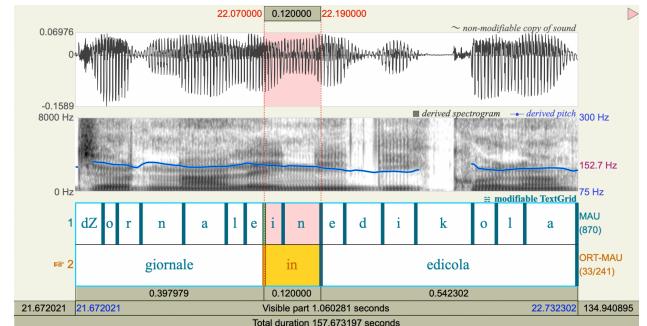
22.070000 0.120000 22.190000

0.06976
0
-0.1589

~ non-modifiable copy of sound

8000 Hz
0 Hz

derived spectrogram derived pitch
300 Hz
152.7 Hz
75 Hz

modifiable TextGrid

| 1 | dZ | o | r | n | a | l | e | i | n | e | d | i | k | o | l | a | MAU (870) |
|---|---|---|---|---|---|---|---|---|---|---|---|---|---|---|---|---|---|
| 2 | giornale | | | | | | | in | | edicola | | | | | | | ORT-MAU (33/241) |

0.397979 0.120000 0.542302

21.672021 21.672021 Visible part 1.060281 seconds 22.732302 134.940895

Total duration 157.673197 seconds